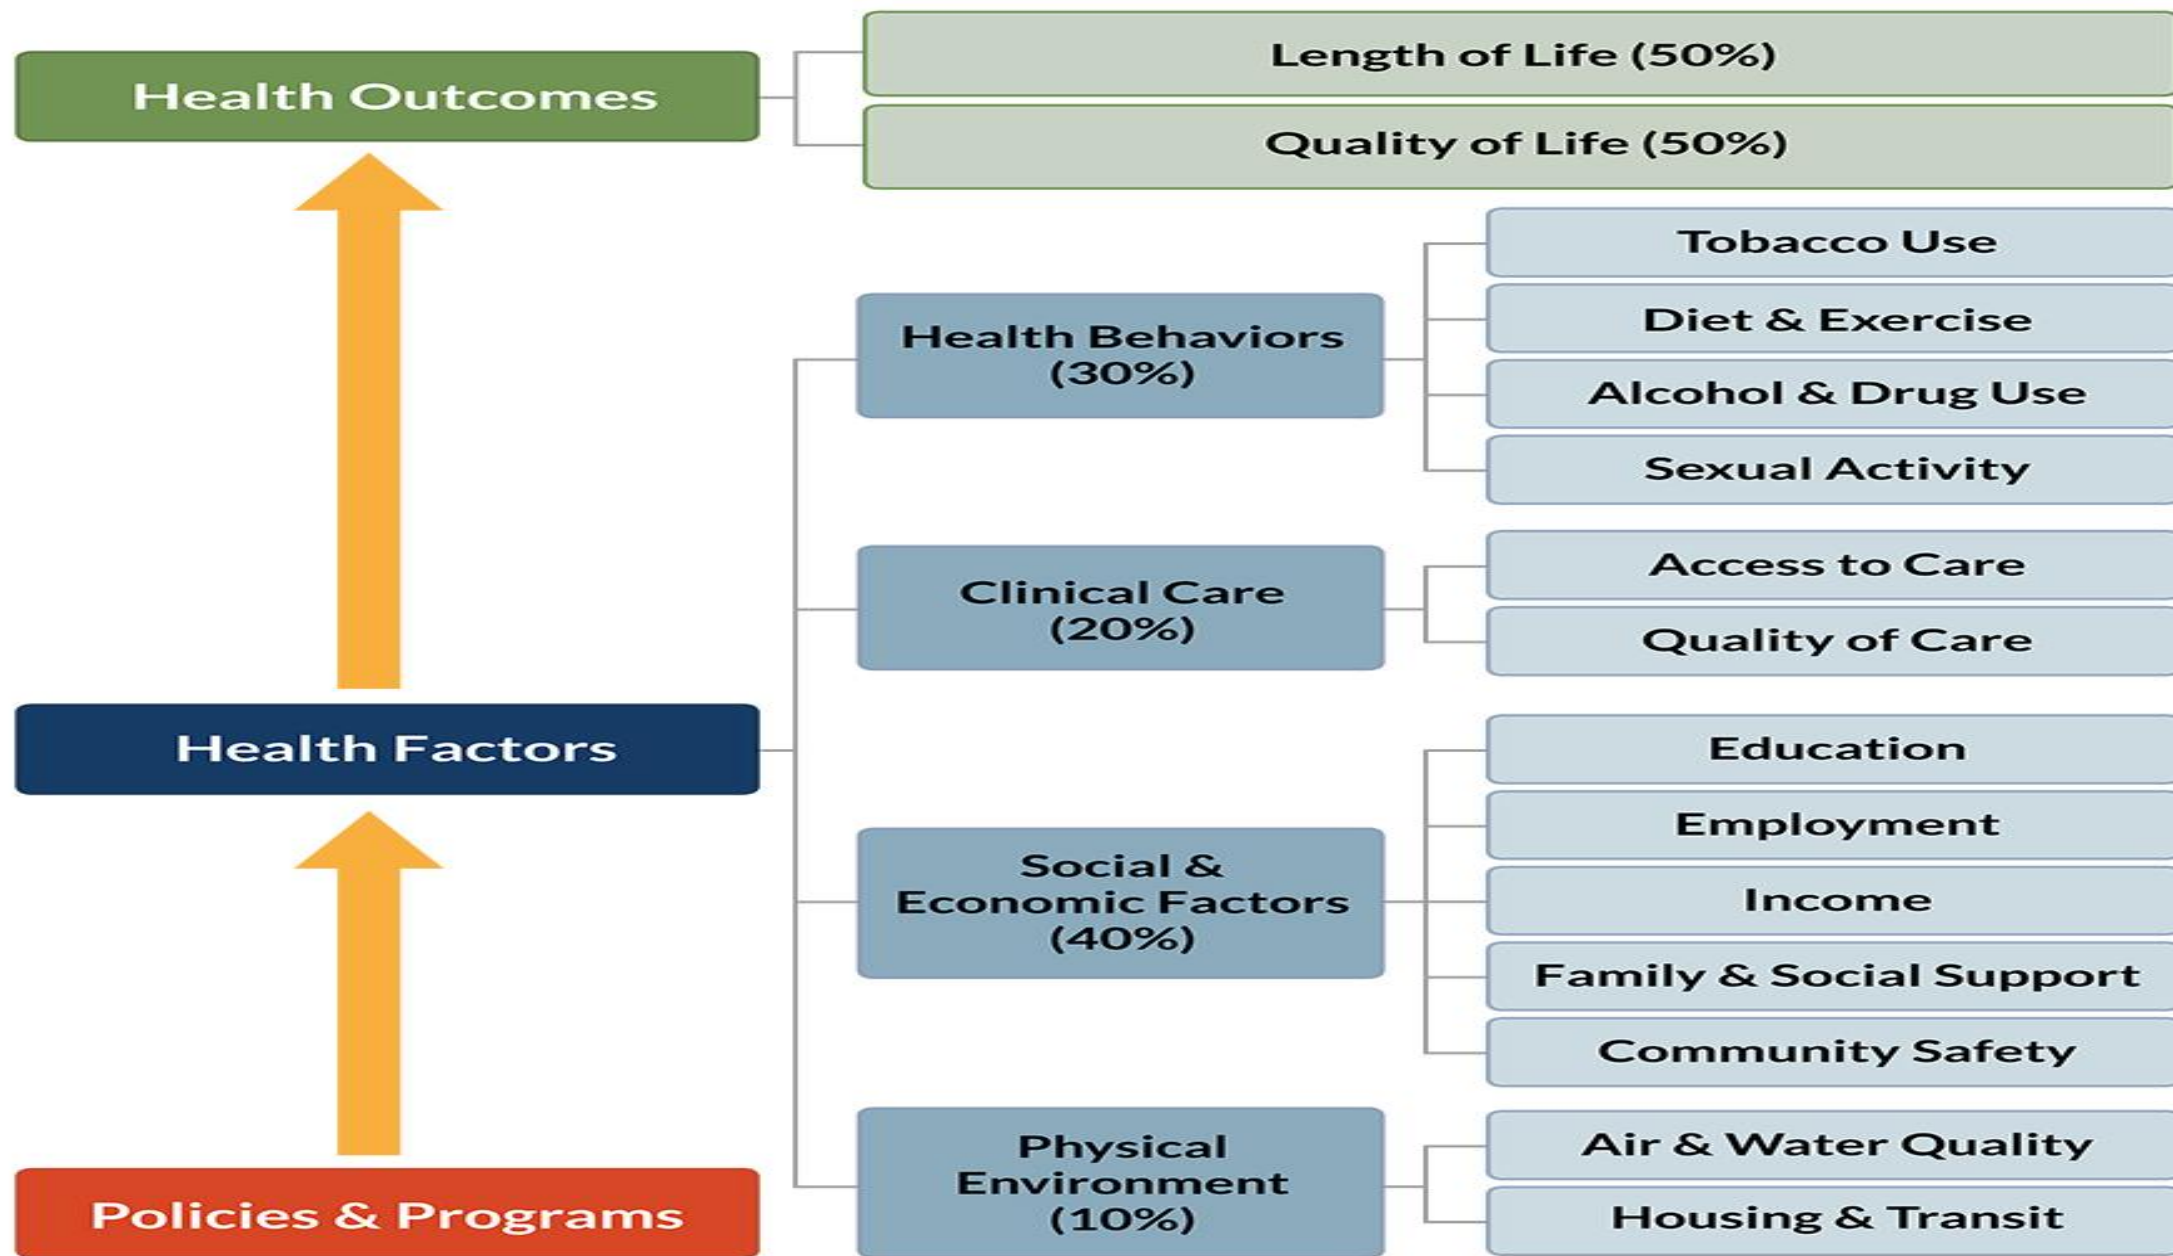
Health Outcomes

Length of Life (50%)

Quality of Life (50%)

Health Behaviors (30%)

Tobacco Use

Diet & Exercise

Alcohol & Drug Use

Sexual Activity

Clinical Care (20%)

Access to Care

Quality of Care

Health Factors

Social & Economic Factors (40%)

Education

Employment

Income

Family & Social Support

Community Safety

Physical Environment (10%)

Air & Water Quality

Housing & Transit

Policies & Programs